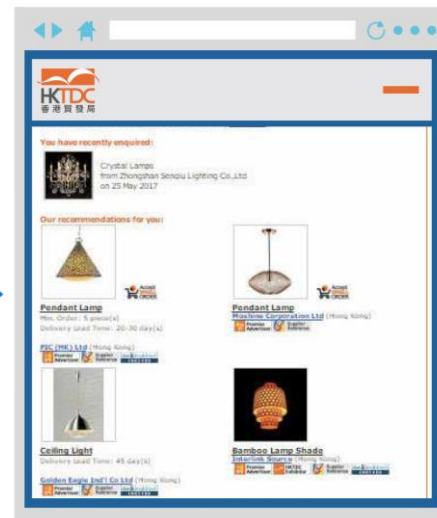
HKTDC
香港貿發局

You have recently enquired:

Crystal Lamps
from Zhongshan Senyou Lighting Co.,Ltd
on 25 May 2017

Our recommendations for you:

Accept Small Order

Pendant Lamp
Min. Order: 5 piece(s)
Delivery Lead Time: 20-30 day(s)

PSC (HK) Ltd (Hong Kong)
Premier Advertiser
Supplier Reference

Accept Small Order

Pendant Lamp
Mosfene Corporation Ltd (Hong Kong)
Premier Advertiser
Supplier Reference

Ceiling Light
Delivery Lead Time: 45 day(s)

Golden Eagle Ind'l Co Ltd (Hong Kong)
Premier Advertiser
Supplier Reference

Bamboo Lamp Shade
Interlink Source (Hong Kong)
Premier Advertiser
HKTDC Exhibitor
Supplier Reference